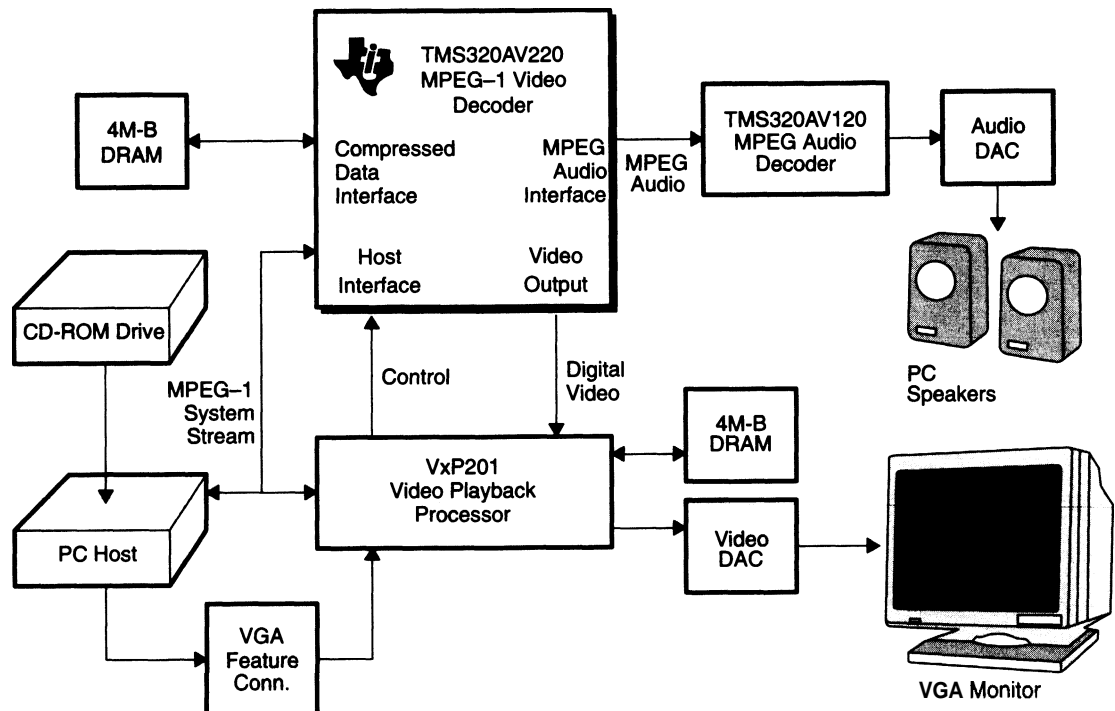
TMS320AV220
MPEG–1 Video
Decoder

4M-B
DRAM

Compressed
Data
Interface

MPEG
Audio
Interface

MPEG
Audio

TMS320AV120
MPEG Audio
Decoder

Audio
DAC

Host
Interface

Video
Output

CD-ROM Drive

PC
Speakers

MPEG–1
System
Stream

Control

Digital
Video

4M-B
DRAM

VxP201
Video Playback
Processor

PC Host

Video
DAC

VGA
Feature
Conn.

VGA Monitor